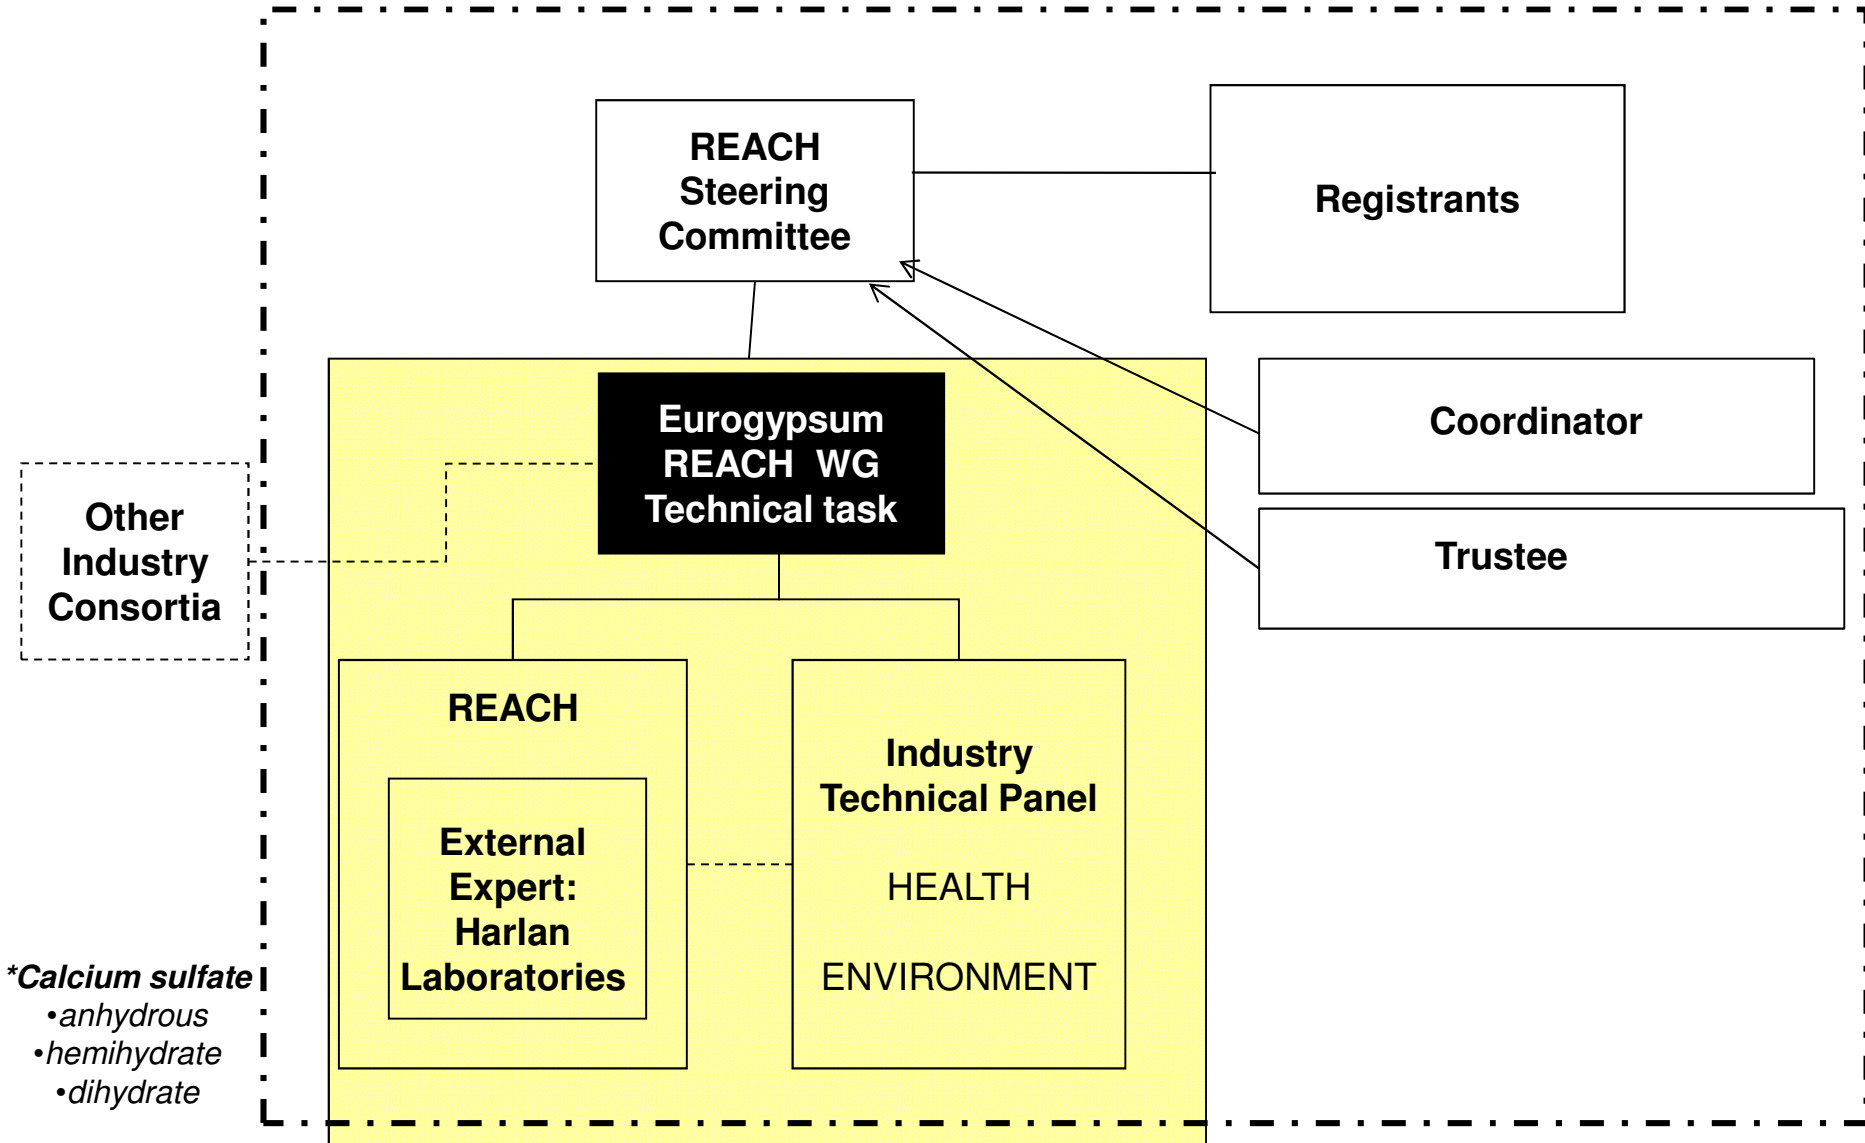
REACH Steering Committee

Registrants

Coordinator

Trustee

Other Industry Consortia

Eurogypsum REACH WG Technical task

REACH

External Expert: Harlan Laboratories

Industry Technical Panel

HEALTH

ENVIRONMENT

*Calcium sulfate
•anhydrous
•hemihydrate
•dihydrate